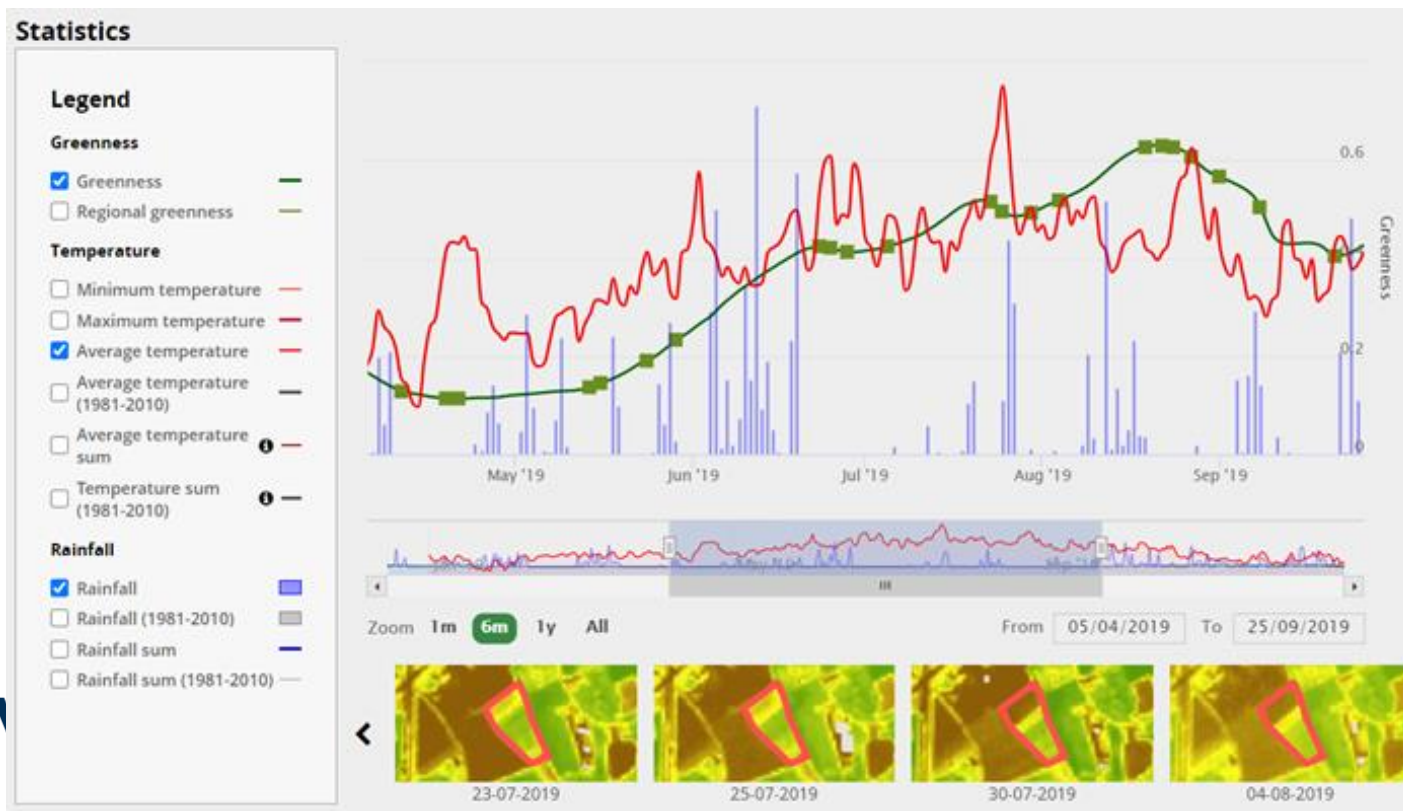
Statistics

Legend

Greenness

Greenness

Regional greenness

Temperature

Minimum temperature

Maximum temperature

Average temperature

Average temperature (1981-2010)

Average temperature sum

Temperature sum (1981-2010)

Rainfall

Rainfall

Rainfall (1981-2010)

Rainfall sum

Rainfall sum (1981-2010)

0.6

0.2

0

Greenness

May '19 Jun '19 Jul '19 Aug '19 Sep '19

Zoom 1m 6m 1y All

From 05/04/2019 To 25/09/2019

23-07-2019 25-07-2019 30-07-2019 04-08-2019